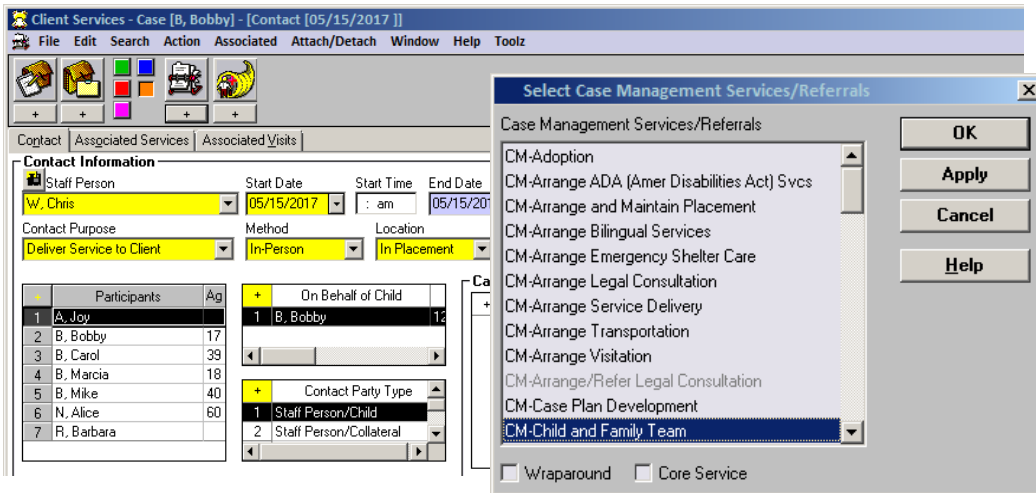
Client Services - Case [B, Bobby] - [Contact [05/15/2017 ]]

File Edit Search Action Associated Attach/Detach Window Help Toolz

+ + + +

Contact | Associated Services | Associated Visits

Contact Information

Staff Person
W, Chris

Start Date
05/15/2017

Start Time
: am

End Date
05/15/20

Contact Purpose
Deliver Service to Client

Method
In-Person

Location
In Placement

| + | Participants | Ag |
|---|---|---|
| 1 | A, Joy | |
| 2 | B, Bobby | 17 |
| 3 | B, Carol | 39 |
| 4 | B, Marcia | 18 |
| 5 | B, Mike | 40 |
| 6 | N, Alice | 60 |
| 7 | R, Barbara | |

| + | On Behalf of Child | |
|---|---|---|
| 1 | B, Bobby | 12 |

| + | Contact Party Type |
|---|---|
| 1 | Staff Person/Child |
| 2 | Staff Person/Collateral |

Ca

+

Select Case Management Services/Referrals

Case Management Services/Referrals

CM-Adoption
CM-Arrange ADA (Amer Disabilities Act) Svcs
CM-Arrange and Maintain Placement
CM-Arrange Bilingual Services
CM-Arrange Emergency Shelter Care
CM-Arrange Legal Consultation
CM-Arrange Service Delivery
CM-Arrange Transportation
CM-Arrange Visitation
CM-Arrange/Refer Legal Consultation
CM-Case Plan Development
CM-Child and Family Team

Wraparound
Core Service

OK
Apply
Cancel
Help